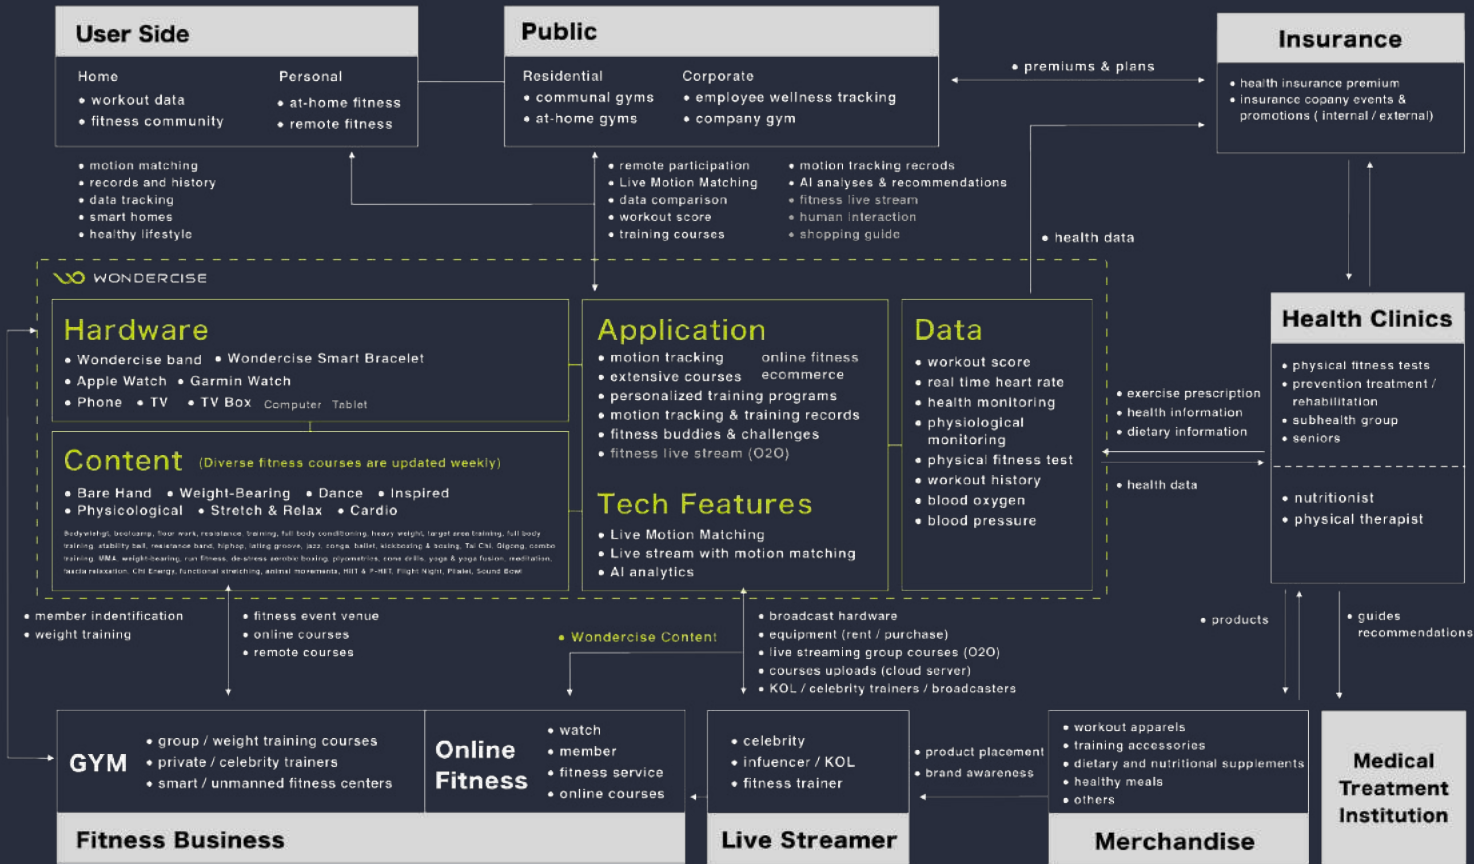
User Side

Home
• workout data
• fitness community

Personal
• at-home fitness
• remote fitness

Public

Residential
• communal gyms
• at-home gyms

Corporate
• employee wellness tracking
• company gym

Insurance

• health insurance premium
• insurance copany events & promotions ( internal / external)

• premiums & plans

• motion matching
• records and history
• data tracking
• smart homes
• healthy lifestyle

• remote participation
• Live Motion Matching
• data comparison
• workout score
• training courses

• motion tracking recrods
• AI analyses & recommendations
• fitness live stream
• human interaction
• shopping guide

• health data

WONDERCISE

Hardware
• Wondercise band • Wondercise Smart Bracelet
• Apple Watch • Garmin Watch
• Phone • TV • TV Box Computer Tablet

Application
• motion tracking online fitness
• extensive courses ecommerce
• personalized training programs
• motion tracking & training records
• fitness buddies & challenges
• fitness live stream (O2O)

Data
• workout score
• real time heart rate
• health monitoring
• physiological monitoring
• physical fitness test
• workout history
• blood oxygen
• blood pressure

Content (Diverse fitness courses are updated weekly)
• Bare Hand • Weight-Bearing • Dance • Inspired
• Physicological • Stretch & Relax • Cardio

Bodyweight, bootcamp, floor work, resistance training, full body conditioning, heavy weight, target area training, full body training, stability ball, resistance band, hiphop, latin groove, jazz, conga, ballet, kickboxing & boxing, Tai Chi, Qigong, combo training, MMA, weight-bearing, run fitness, deskress aerobic boxing, plyometrics, core drills, yoga & yoga fusion, meditation, fascia relaxation, Chi Energy, functional stretching, animal movements, HIIT & P-HIIT, Flight Night, Pilates, Sound Bow

Tech Features
• Live Motion Matching
• Live stream with motion matching
• AI analytics

Health Clinics

• physical fitness tests
• prevention treatment / rehabilitation
• subhealth group
• seniors

• nutritionist
• physical therapist

• exercise prescription
• health information
• dietary information

• health data

• member indentification
• weight training

• fitness event venue
• online courses
• remote courses

• Wondercise Content

• broadcast hardware
• equipment (rent / purchase)
• live streaming group courses (O2O)
• courses uploads (cloud server)
• KOL / celebrity trainers / broadcasters

• products

• guides recommendations

GYM
• group / weight training courses
• private / celebrity trainers
• smart / unmanned fitness centers

Online Fitness
• watch
• member
• fitness service
• online courses

Fitness Business

• celebrity
• infuencer / KOL
• fitness trainer

Live Streamer

• product placement
• brand awareness

• workout apparels
• training accessories
• dietary and nutritional supplements
• healthy meals
• others

Merchandise

Medical Treatment Institution